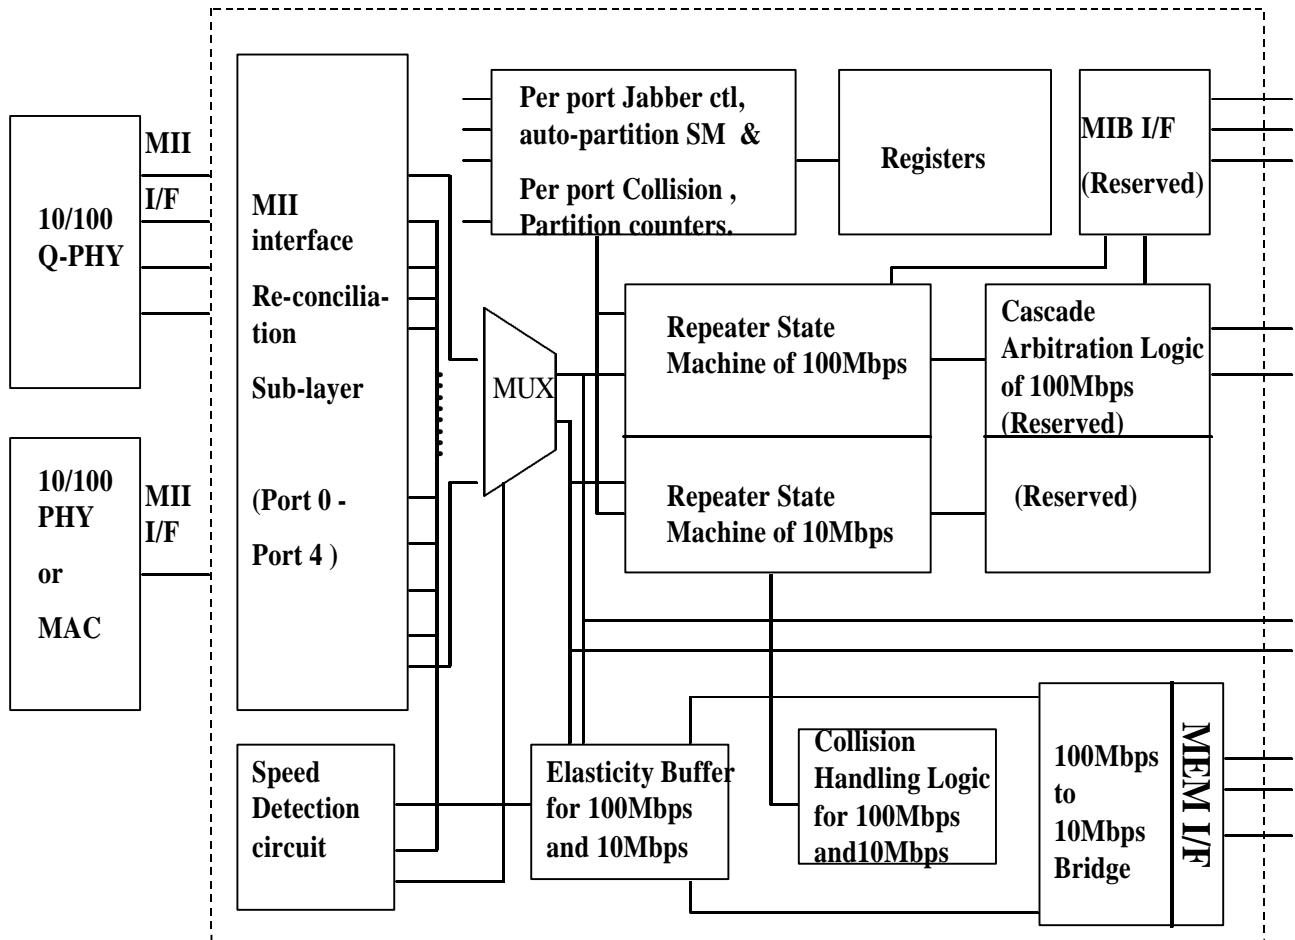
10/100
Q-PHY

MII
I/F

10/100
PHY
or
MAC

MII
I/F

MII
interface
Re-conciliation
Sub-layer

(Port 0 -
Port 4 )

Per port Jabber ctl,
auto-partition SM &
Per port Collision ,
Partition counters.

Registers

MIB I/F
(Reserved)

MUX

Repeater State
Machine of 100Mbps

Cascade
Arbitration Logic
of 100Mbps
(Reserved)

Repeater State
Machine of 10Mbps

(Reserved)

Speed
Detection
circuit

Elasticity Buffer
for 100Mbps
and 10Mbps

Collision
Handling Logic
for 100Mbps
and10Mbps

100Mbps
to
10Mbps
Bridge

MEM I/F